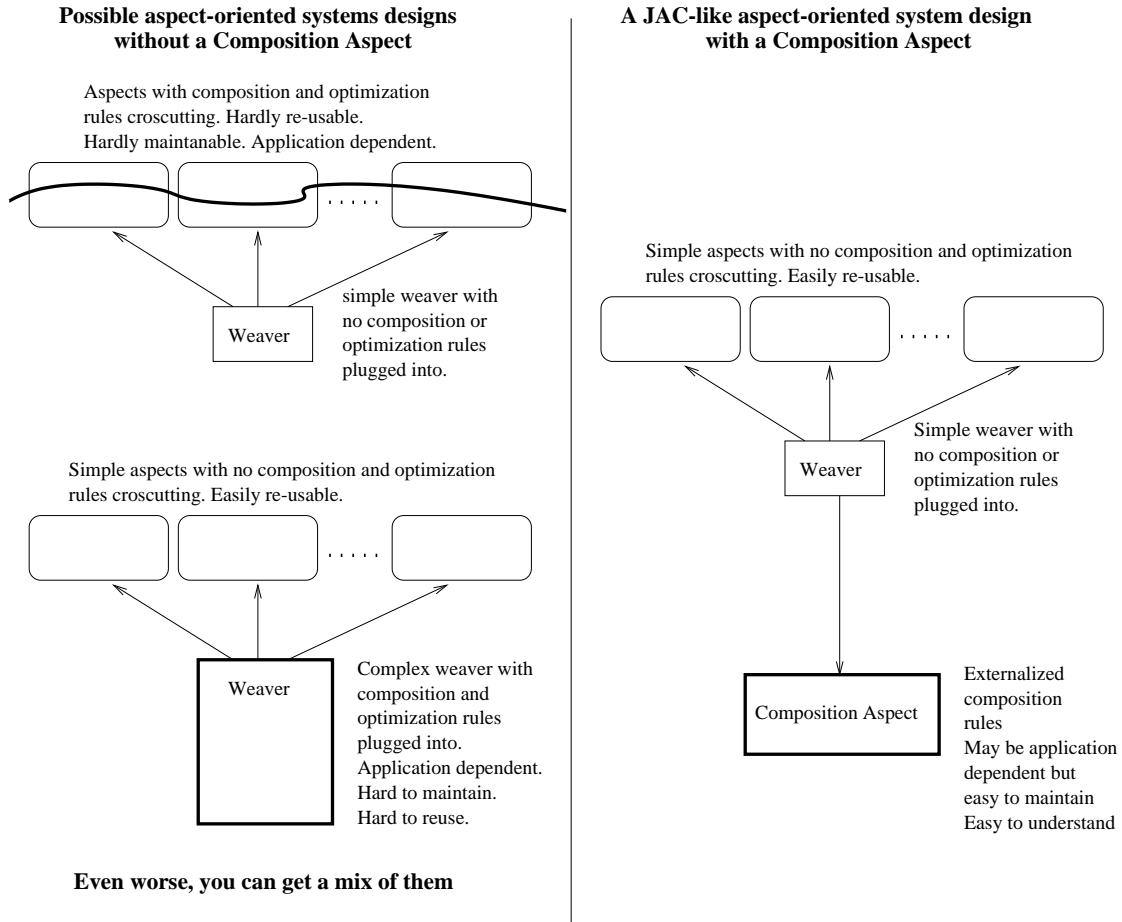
Possible aspect-oriented systems designs without a Composition Aspect

Aspects with composition and optimization rules croscutting. Hardly re-usable. Hardly maintanable. Application dependent.

. . . . .

Weaver

simple weaver with no composition or optimization rules plugged into.

Simple aspects with no composition and optimization rules croscutting. Easily re-usable.

. . . . .

Weaver

Complex weaver with composition and optimization rules plugged into. Application dependent. Hard to maintain. Hard to reuse.

Even worse, you can get a mix of them

A JAC-like aspect-oriented system design with a Composition Aspect

Simple aspects with no composition and optimization rules croscutting. Easily re-usable.

. . . . .

Weaver

Simple weaver with no composition or optimization rules plugged into.

Composition Aspect

Externalized composition rules
May be application dependent but easy to maintain
Easy to understand